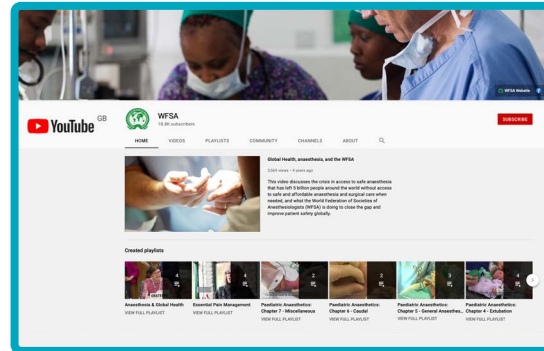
WFSA Website

YouTube GB

WFSA
18.8K subscribers

SUBSCRIBE

HOME VIDEOS PLAYLISTS COMMUNITY CHANNELS ABOUT

Global Health, anaesthesia, and the WFSA

2,549 views • 4 years ago

This video discusses the crisis in access to safe anaesthesia that has left 5 billion people around the world without access to safe and affordable anaesthesia and surgical care when needed, and what the World Federation of Societies of Anaesthesiologists (WFSA) is doing to close the gap and improve patient safety globally.

Created playlists

4
Anaesthesia & Global Health
VIEW FULL PLAYLIST

4
Essential Pain Management
VIEW FULL PLAYLIST

2
Paediatric Anaesthetics: Chapter 7 - Miscellaneous
VIEW FULL PLAYLIST

2
Paediatric Anaesthetics: Chapter 6 - Caudal
VIEW FULL PLAYLIST

3
Paediatric Anaesthetics: Chapter 5 - General Anaesthe...
VIEW FULL PLAYLIST

4
Paediatric Anaesthetics: Chapter 4 - Extubation
VIEW FULL PLAYLIST